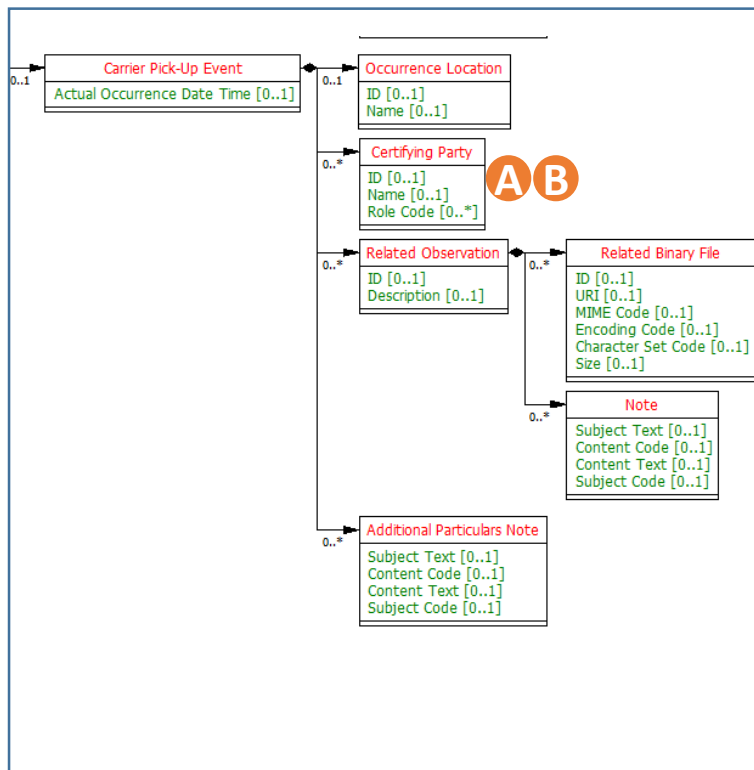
0..1

Carrier Pick-Up Event
Actual Occurrence Date Time [0..1]

0..1

Occurrence Location
ID [0..1]
Name [0..1]

0..*

Certifying Party
ID [0..1]
Name [0..1]
Role Code [0..*]

A B

0..*

Related Observation
ID [0..1]
Description [0..1]

0..*

Related Binary File
ID [0..1]
URI [0..1]
MIME Code [0..1]
Encoding Code [0..1]
Character Set Code [0..1]
Size [0..1]

0..*

Note
Subject Text [0..1]
Content Code [0..1]
Content Text [0..1]
Subject Code [0..1]

0..*

Additional Particulars Note
Subject Text [0..1]
Content Code [0..1]
Content Text [0..1]
Subject Code [0..1]